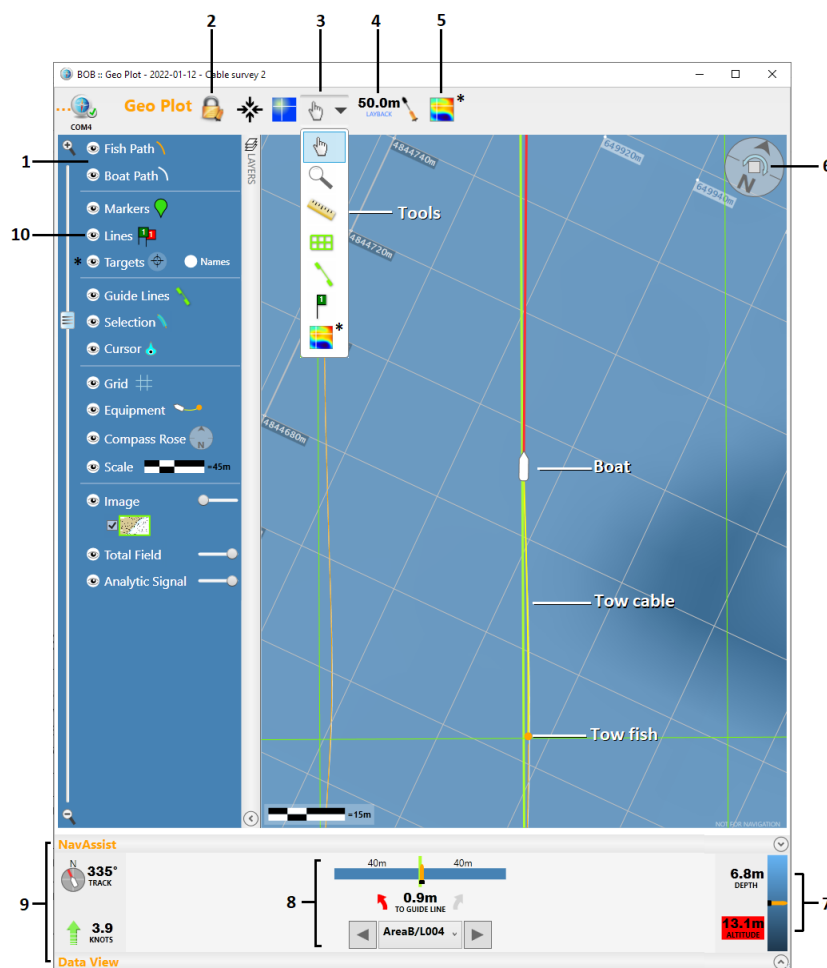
2
3
4
5
BOB :: Geo Plot - 2022-01-12 - Cable survey 2
COM4
Geo Plot
50.0m
LAYBACK
*
1
Fish Path
Boat Path
Markers
10
Lines
* Targets
Names
Guide Lines
Selection
Cursor
Grid
Equipment
Compass Rose
Scale
~45m
Image
Total Field
Analytic Signal
LAYERS
Tools
*
4844740m
4844720m
4844680m
649920m
649940m
6
Boat
Tow cable
Tow fish
~15m
NOT FOR NAVIGATION
NavAssist
N
335°
TRACK
3.9
KNOTS
9
8
40m
40m
0.9m
TO GUIDE LINE
AreaB/L004
6.8m
DEPTH
13.1m
ALTITUDE
7
Data View